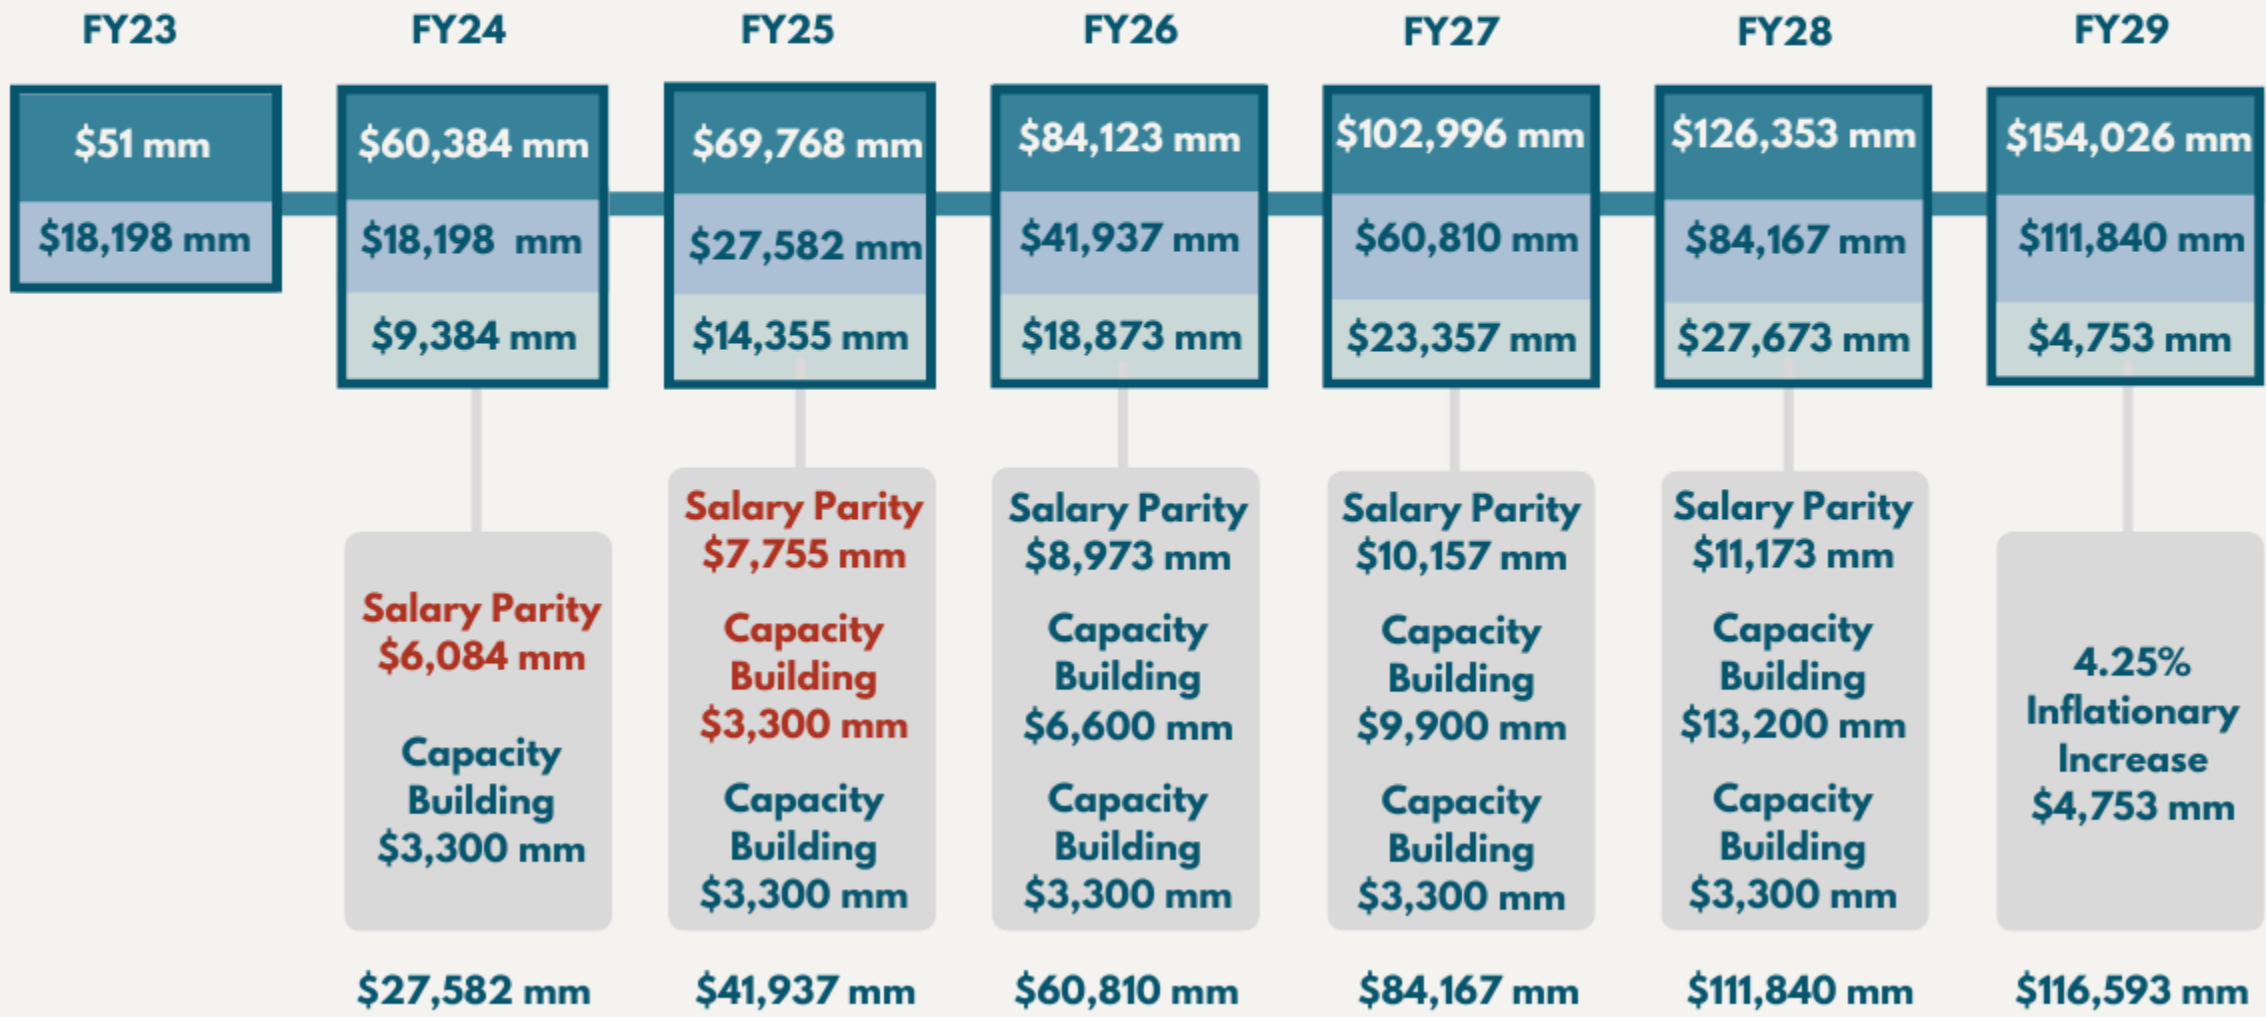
FY23

$51 mm

$18,198 mm

FY24

$60,384 mm

$18,198 mm

$9,384 mm

Salary Parity $6,084 mm

Capacity Building $3,300 mm

$27,582 mm

FY25

$69,768 mm

$27,582 mm

$14,355 mm

Salary Parity $7,755 mm

Capacity Building $3,300 mm

Capacity Building $3,300 mm

$41,937 mm

FY26

$84,123 mm

$41,937 mm

$18,873 mm

Salary Parity $8,973 mm

Capacity Building $6,600 mm

Capacity Building $3,300 mm

$60,810 mm

FY27

$102,996 mm

$60,810 mm

$23,357 mm

Salary Parity $10,157 mm

Capacity Building $9,900 mm

Capacity Building $3,300 mm

$84,167 mm

FY28

$126,353 mm

$84,167 mm

$27,673 mm

Salary Parity $11,173 mm

Capacity Building $13,200 mm

Capacity Building $3,300 mm

$111,840 mm

FY29

$154,026 mm

$111,840 mm

$4,753 mm

4.25% Inflationary Increase $4,753 mm

$116,593 mm